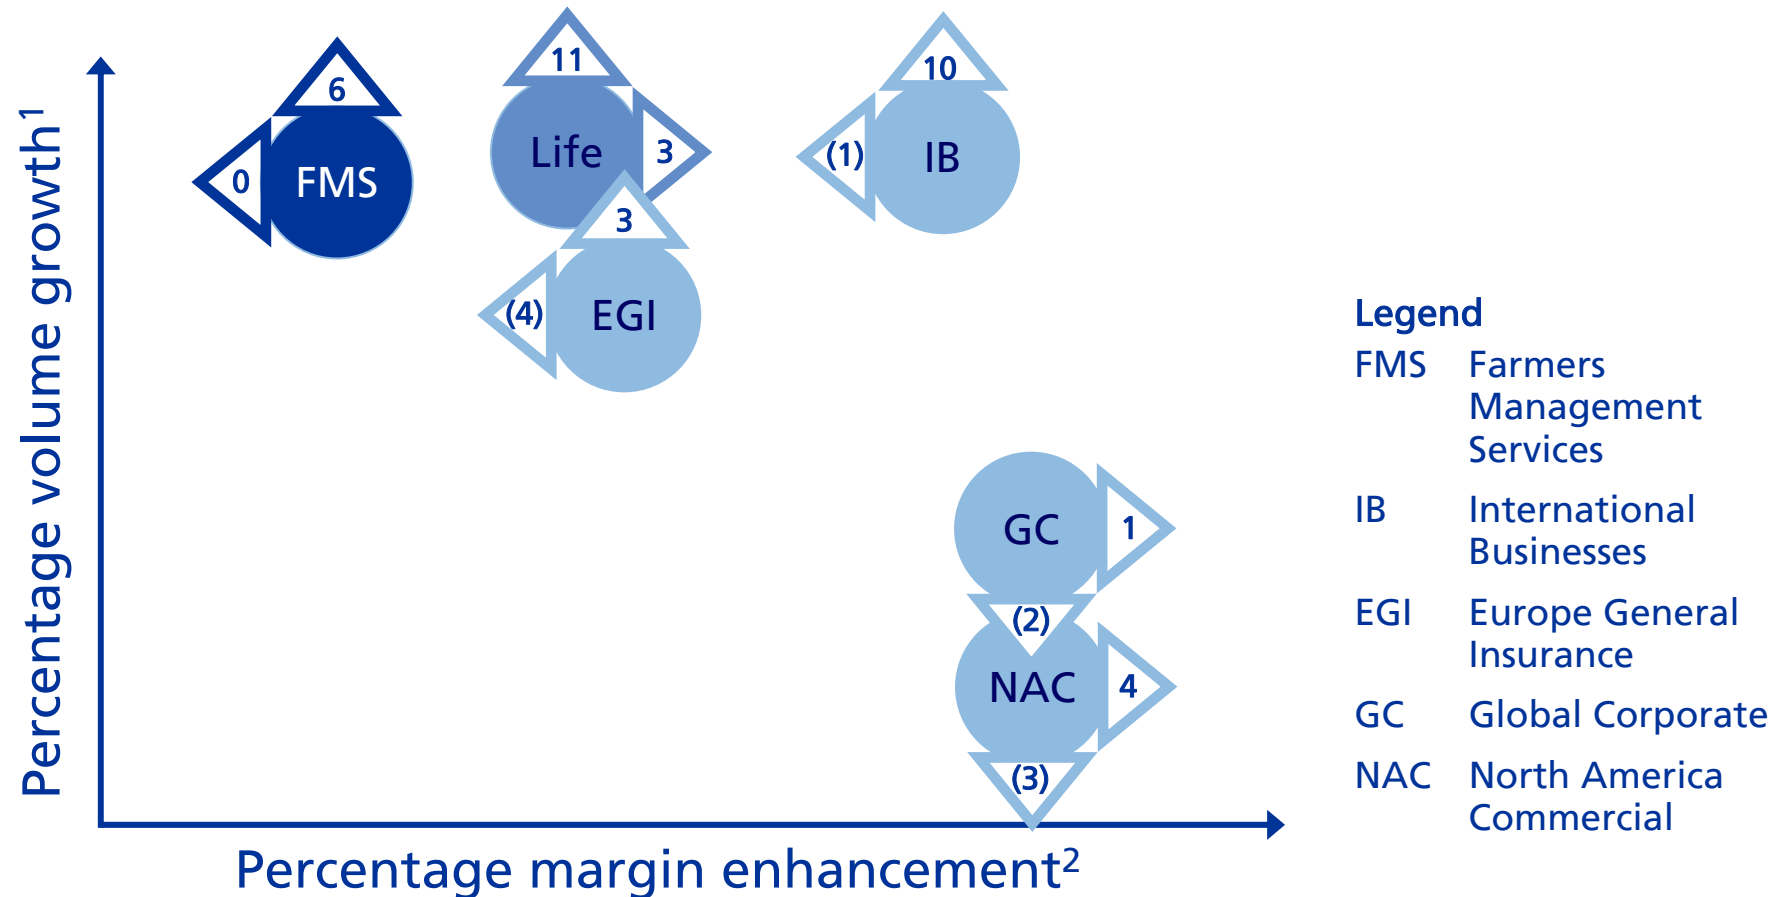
Percentage volume growth$^1$

6
0
FMS

11
Life
3

3
EGI
(4)

10
(1)
IB

GC
1
(2)
NAC
4
(3)

Percentage margin enhancement$^2$

Legend
| | |
|---|---|
| FMS | Farmers Management Services |
| IB | International Businesses |
| EGI | Europe General Insurance |
| GC | Global Corporate |
| NAC | North America Commercial |